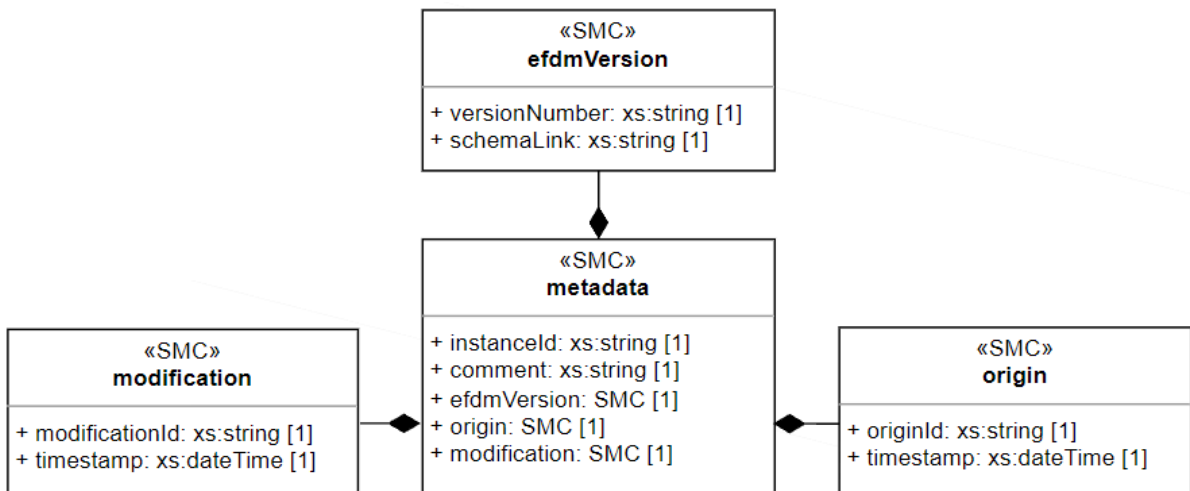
«SMC»
efdmVersion

+ versionNumber: xs:string [1]
+ schemaLink: xs:string [1]

«SMC»
metadata

+ instanceId: xs:string [1]
+ comment: xs:string [1]
+ efdmVersion: SMC [1]
+ origin: SMC [1]
+ modification: SMC [1]

«SMC»
modification

+ modificationId: xs:string [1]
+ timestamp: xs:dateTime [1]

«SMC»
origin

+ originId: xs:string [1]
+ timestamp: xs:dateTime [1]